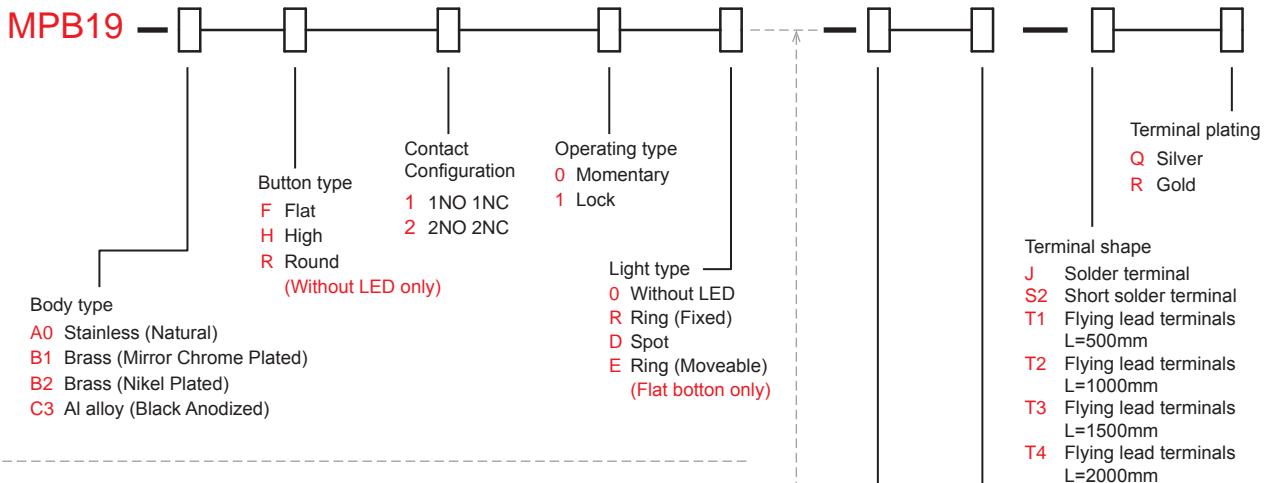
MPB19

Terminal plating
Q Silver
R Gold

Contact Configuration
1 1NO 1NC
2 2NO 2NC

Operating type
0 Momentary
1 Lock

Button type
F Flat
H High
R Round
(Without LED only)

Light type
0 Without LED
R Ring (Fixed)
D Spot
E Ring (Moveable)
(Flat botton only)

Terminal shape
J Solder terminal
S2 Short solder terminal
T1 Flying lead terminals L=500mm
T2 Flying lead terminals L=1000mm
T3 Flying lead terminals L=1500mm
T4 Flying lead terminals L=2000mm

Body type
A0 Stainless (Natural)
B1 Brass (Mirror Chrome Plated)
B2 Brass (Nikel Plated)
C3 Al alloy (Black Anodized)